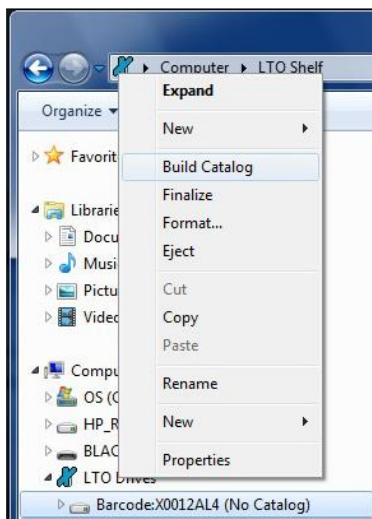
Computer ▸ LTO Shelf

Organize

Favorit

Librarie

Docu

Musi

Pictu

Videc

Compu

OS (C

HP_R

BLAC

LTO Drives

Barcode:X0012AL4 (No Catalog)

Expand

New

Build Catalog

Finalize

Format...

Eject

Cut

Copy

Paste

Rename

New

Properties